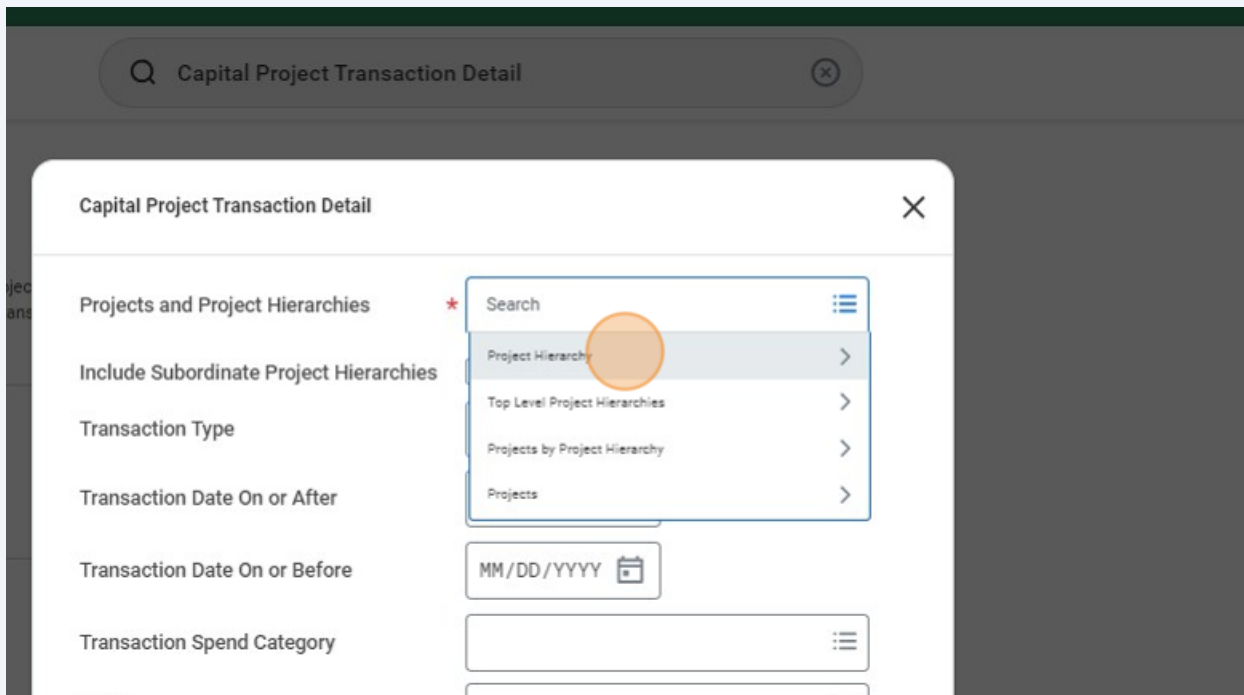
Capital Project Transaction Detail

Capital Project Transaction Detail

Projects and Project Hierarchies *

Search

Project Hierarchy

Top Level Project Hierarchies

Projects by Project Hierarchy

Projects

Include Subordinate Project Hierarchies

Transaction Type

Transaction Date On or After

Transaction Date On or Before

MM/DD/YYYY

Transaction Spend Category